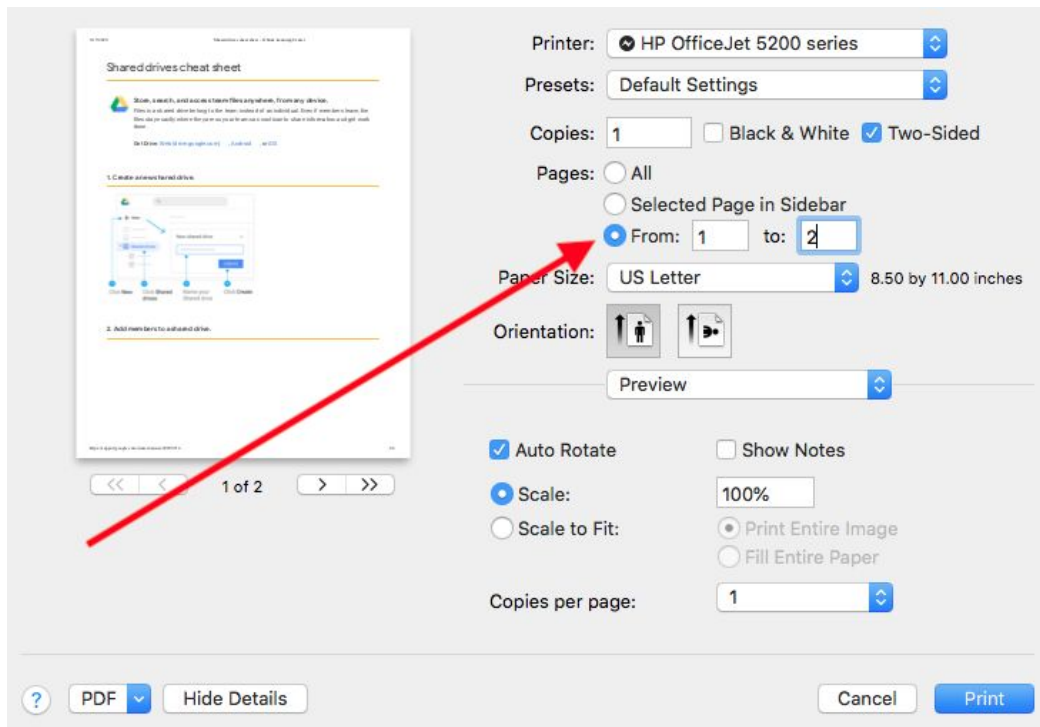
Shared drives cheat sheet

Store, search, and access team files anywhere, from any device.

1. Create a new shared drive.

2. Add members to a shared drive.

1 of 2

Printer: HP OfficeJet 5200 series

Presets: Default Settings

Copies: 1 Black & White Two-Sided

Pages: All

Selected Page in Sidebar

From: 1 to: 2

Paper Size: US Letter 8.50 by 11.00 inches

Orientation:

Preview

Auto Rotate Show Notes

Scale: 100%

Scale to Fit: Print Entire Image

Fill Entire Paper

Copies per page: 1

? PDF Hide Details Cancel Print